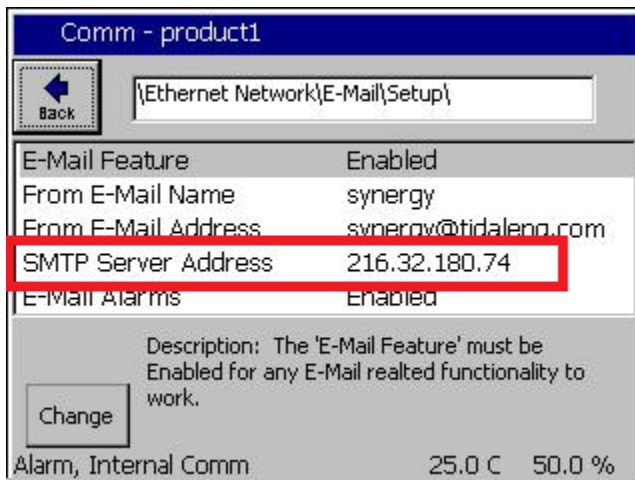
Comm - product1

Back

\Ethernet Network\E-Mail\Setup\

| | |
|---|---|
| E-Mail Feature | Enabled |
| From E-Mail Name | synergy |
| From E-Mail Address | synergy@tidaleng.com |
| SMTP Server Address | 216.32.180.74 |
| E-Mail Alarms | Enabled |

Description: The 'E-Mail Feature' must be Enabled for any E-Mail realted functionality to work.

Change

Alarm, Internal Comm 25.0 C 50.0 %